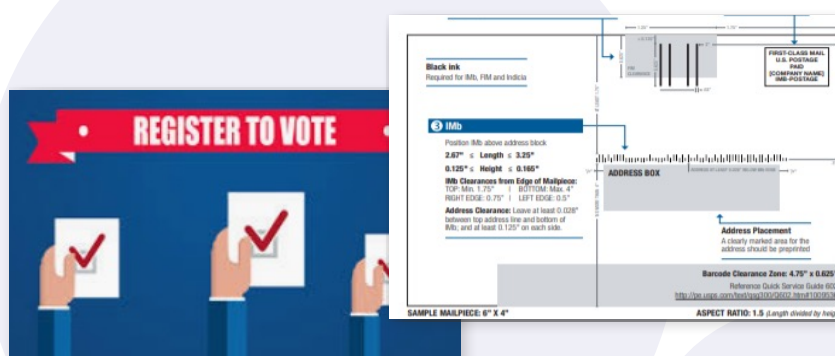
REGISTER TO VOTE

Black ink
Required for IMb, FIM and Indicia

FIRST-CLASS MAIL
U.S. POSTAGE
PAID
[COMPANY NAME]
IMB-POSTAGE

3 IMb
Position IMb above address block
2.67" ≤ Length ≤ 3.25"
0.125" ≤ Height ≤ 0.165"
IMb Clearances from Edge of Mailpiece:
TOP: Min. 1.75" | BOTTOM: Max. 4"
RIGHT EDGE: 0.75" | LEFT EDGE: 0.5"
Address Clearance: Leave at least 0.028" between top address line and bottom of IMb; and at least 0.125" on each side.

ADDRESS BOX

Address Placement
A clearly marked area for the address should be preprinted

Barcode Clearance Zone: 4.75" x 0.625
Reference Quick Service Guide 60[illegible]
http://pe.usps.com/text/qsg300/Q602.htm#1003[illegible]

SAMPLE MAILPIECE: 6" X 4"
ASPECT RATIO: 1.5 (Length divided by heig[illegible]